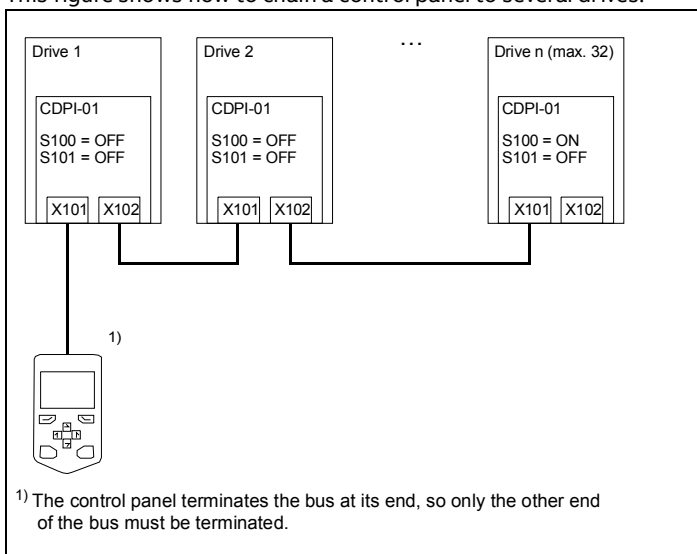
This figure shows how to chain a control panel to several drives.

Drive 1

CDPI-01

S100 = OFF
S101 = OFF

X101 X102

Drive 2

CDPI-01

S100 = OFF
S101 = OFF

X101 X102

...

Drive n (max. 32)

CDPI-01

S100 = ON
S101 = OFF

X101 X102

1)

$^{1)}$ The control panel terminates the bus at its end, so only the other end of the bus must be terminated.